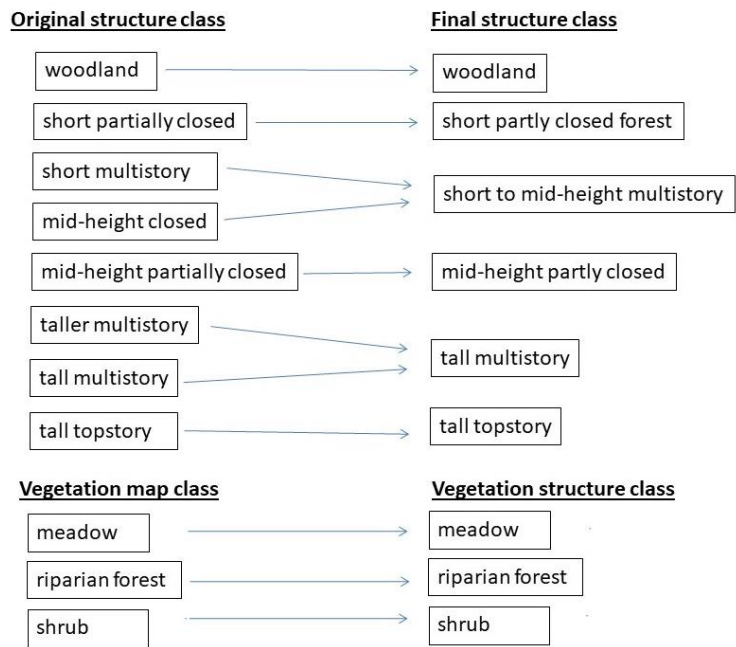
Original structure class

Final structure class

woodland

woodland

short partially closed

short partly closed forest

short multistory

mid-height closed

short to mid-height multistory

mid-height partially closed

mid-height partly closed

taller multistory

tall multistory

tall multistory

tall topstory

tall topstory

Vegetation map class

Vegetation structure class

meadow

meadow

riparian forest

riparian forest

shrub

shrub